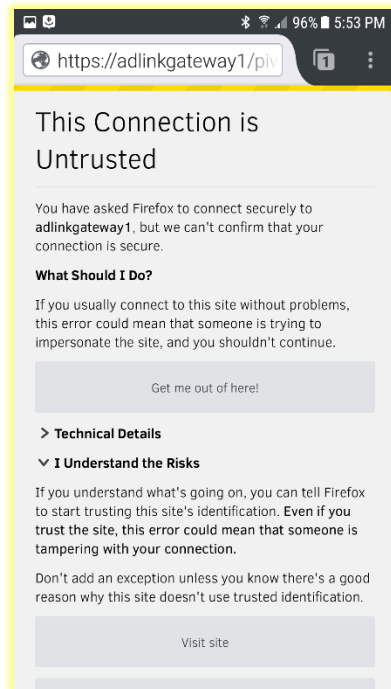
96% 5:53 PM

https://adlinkgateway1/piv

1

This Connection is Untrusted

You have asked Firefox to connect securely to **adlinkgateway1**, but we can't confirm that your connection is secure.

**What Should I Do?**

If you usually connect to this site without problems, this error could mean that someone is trying to impersonate the site, and you shouldn't continue.

Get me out of here!

> **Technical Details**

∨ **I Understand the Risks**

If you understand what's going on, you can tell Firefox to start trusting this site's identification. **Even if you trust the site, this error could mean that someone is tampering with your connection.**

Don't add an exception unless you know there's a good reason why this site doesn't use trusted identification.

Visit site